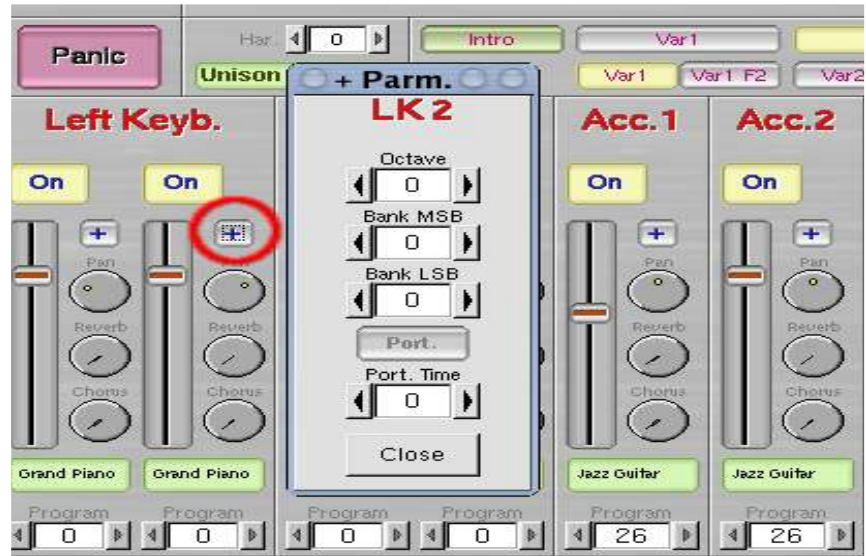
Panic

Har. 0

Intro

Var1

Unison

Var1

Var1 F2

Var2

+ Parm.

LK 2

Octave

0

Bank MSB

0

Bank LSB

0

Port.

Port. Time

0

Close

Left Keyb.

On

On

+

+

Pan

Reverb

Reverb

Chorus

Chorus

Grand Piano

Grand Piano

Program

0

Program

0

Program

0

Program

0

Acc.1

On

+

Pan

Reverb

Chorus

Jazz Guitar

Program

26

Acc.2

On

+

Pan

Reverb

Chorus

Jazz Guitar

Program

26